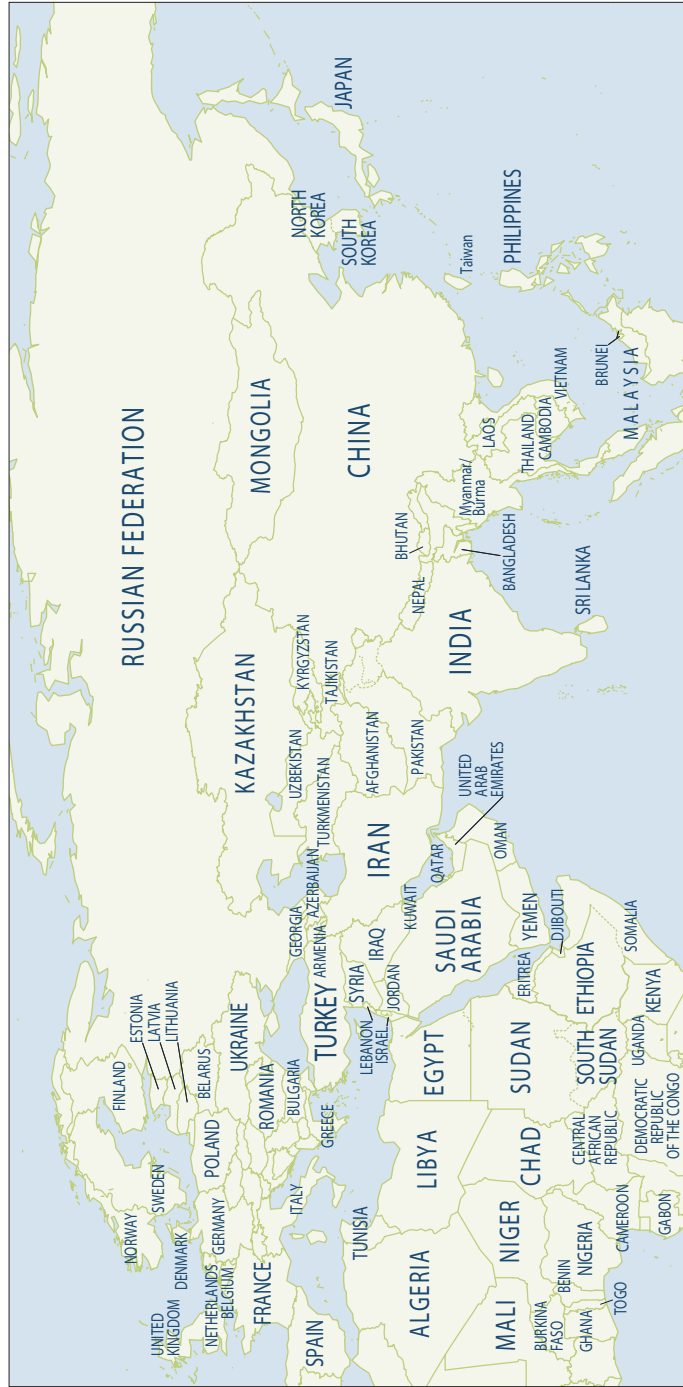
RUSSIAN FEDERATION
JAPAN
NORTH KOREA
SOUTH KOREA
Taiwan
PHILIPPINES
MONGOLIA
CHINA
KAZAKHSTAN
KYRGYZSTAN
TAJIKISTAN
UZBEKISTAN
TURKMENISTAN
AFGHANISTAN
PAKISTAN
INDIA
NEPAL
BHUTAN
BANGLADESH
Myanmar/ Burma
LAOS
THAILAND
CAMBODIA
VIETNAM
BRUNEI
MALAYSIA
SRI LANKA
IRAN
UNITED ARAB EMIRATES
QATAR
OMAN
KUWAIT
SAUDI ARABIA
YEMEN
DJIBOUTI
SOMALIA
ETHIOPIA
KENYA
ERITREA
IRAQ
JORDAN
SYRIA
LEBANON
ISRAEL
AZERBAIJAN
ARMENIA
GEORGIA
TURKEY
FINLAND
ESTONIA
LATVIA
LITHUANIA
BELARUS
UKRAINE
ROMANIA
BULGARIA
GREECE
POLAND
SWEDEN
NORWAY
DENMARK
GERMANY
NETHERLANDS
BELGIUM
UNITED KINGDOM
FRANCE
ITALY
SPAIN
TUNISIA
ALGERIA
LIBYA
EGYPT
SUDAN
SOUTH SUDAN
UGANDA
DEMOCRATIC REPUBLIC OF THE CONGO
CENTRAL AFRICAN REPUBLIC
CHAD
NIGER
MALI
BURKINA FASO
BENIN
NIGERIA
CAMEROON
GABON
GHANA
TOGO